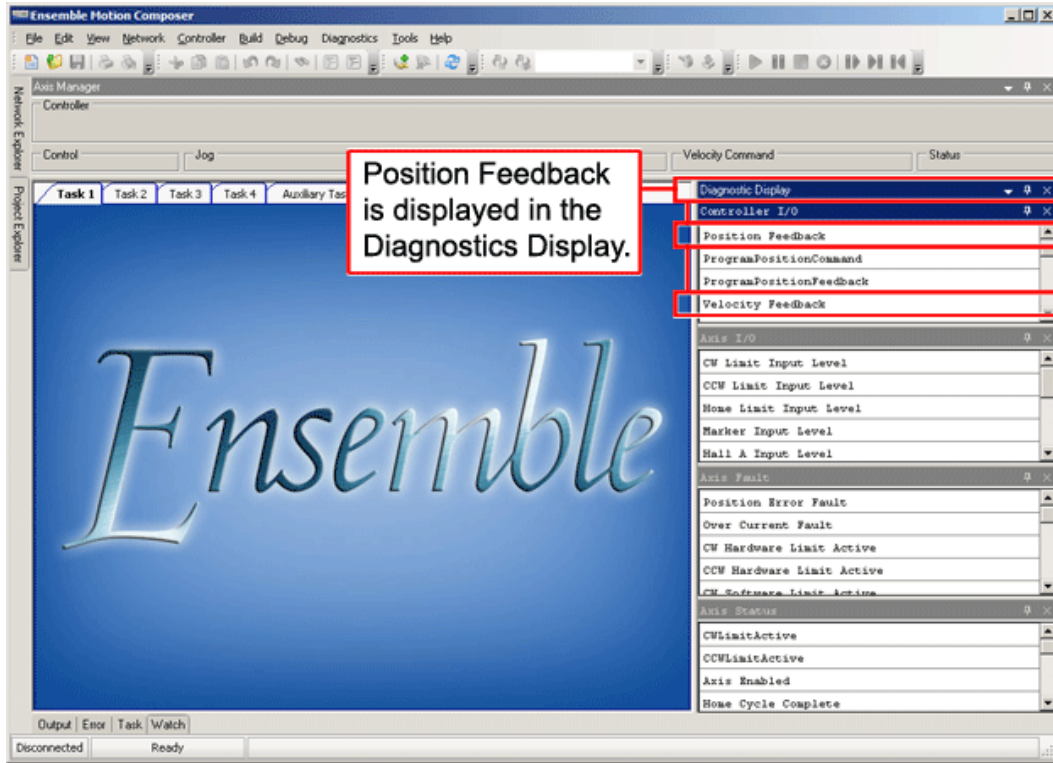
Ensemble Motion Composer

File Edit View Network Controller Build Debug Diagnostics Tools Help

Axis Manager

Controller

Control

Jog

Velocity Command

Status

Network Explorer

Project Explorer

Task 1 Task 2 Task 3 Task 4 Auxiliary Tas

Position Feedback is displayed in the Diagnostics Display.

Diagnostic Display

Controller I/O

Position Feedback

ProgramPositionCommand

ProgramPositionFeedback

Velocity Feedback

Axis I/O

CW Limit Input Level

CCW Limit Input Level

Home Limit Input Level

Marker Input Level

Hall A Input Level

Axis Fault

Position Error Fault

Over Current Fault

CW Hardware Limit Active

CCW Hardware Limit Active

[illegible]

Axis Status

CWLimitActive

CCWLimitActive

Axis Enabled

Home Cycle Complete

Ensemble

Output Error Task Watch

Disconnected Ready